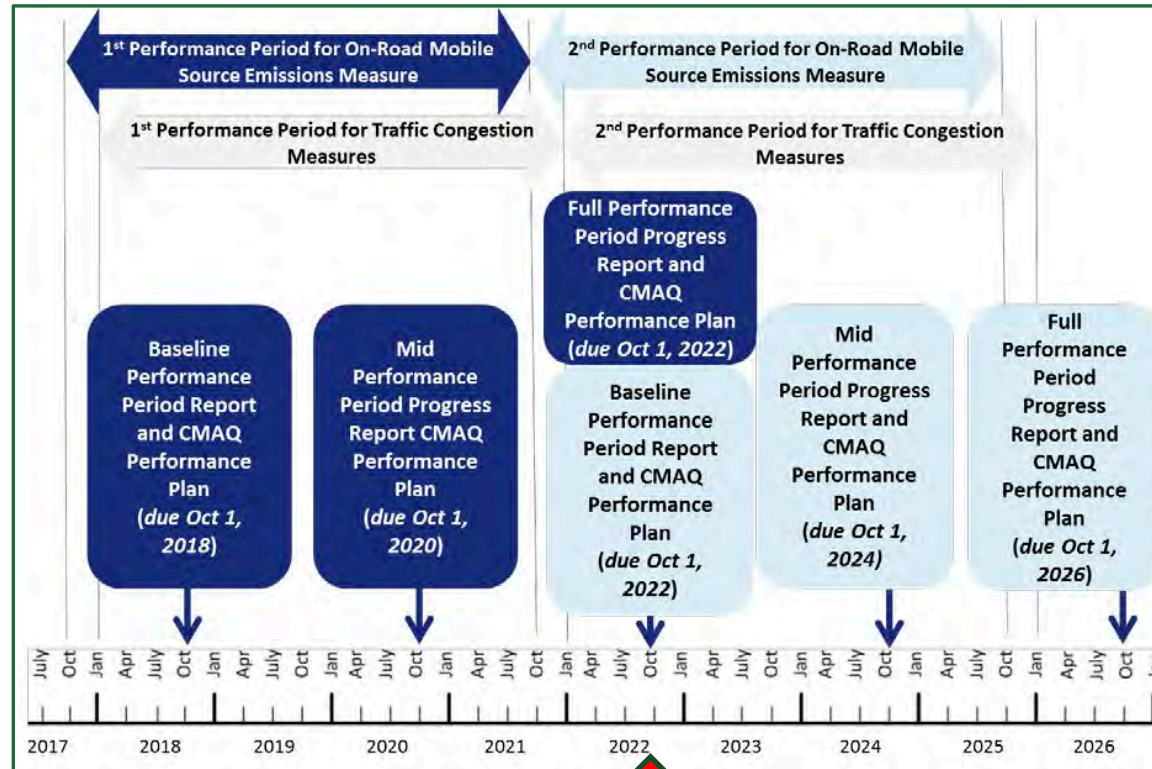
1st Performance Period for On-Road Mobile Source Emissions Measure

2nd Performance Period for On-Road Mobile Source Emissions Measure

1st Performance Period for Traffic Congestion Measures

2nd Performance Period for Traffic Congestion Measures

Full Performance Period Progress Report and CMAQ Performance Plan (due Oct 1, 2022)

Baseline Performance Period Report and CMAQ Performance Plan (due Oct 1, 2018)

Mid Performance Period Progress Report CMAQ Performance Plan (due Oct 1, 2020)

Baseline Performance Period Report and CMAQ Performance Plan (due Oct 1, 2022)

Mid Performance Period Progress Report and CMAQ Performance Plan (due Oct 1, 2024)

Full Performance Period Progress Report and CMAQ Performance Plan (due Oct 1, 2026)

July Oct Jan Apr July Oct Jan Apr July Oct Jan Apr July Oct Jan Apr July Oct Jan Apr July Oct Jan Apr July Oct Jan Apr July Oct Jan Apr July Oct Jan Apr July Oct Jan Apr July Oct

2017 2018 2019 2020 2021 2022 2023 2024 2025 2026